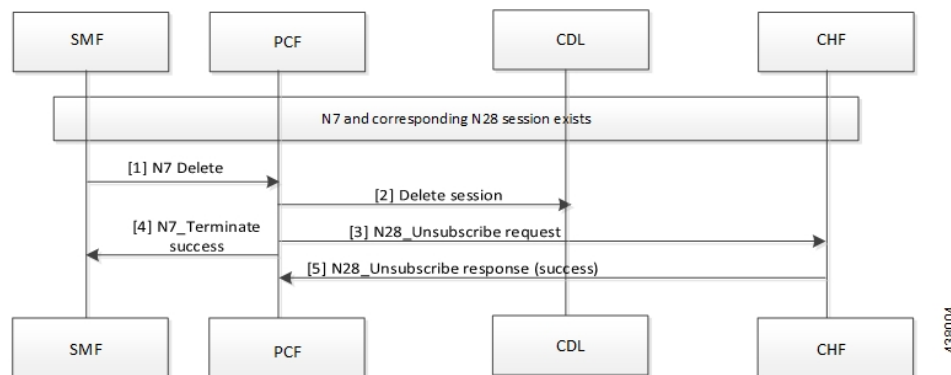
SMF

PCF

CDL

CHF

N7 and corresponding N28 session exists

[1] N7 Delete

[2] Delete session

[4] N7_Terminate success

[3] N28_Unsubscribe request

[5] N28_Unsubscribe response (success)

SMF

PCF

CDL

CHF

439004